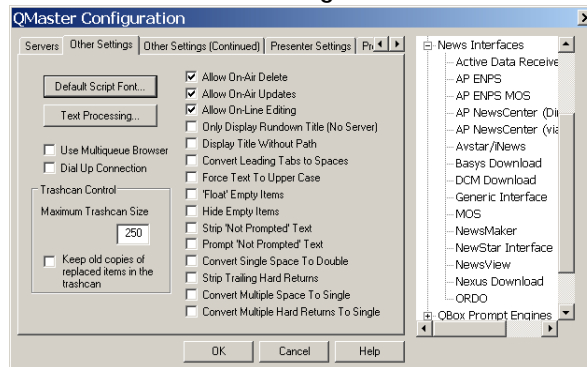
QMaster Configuration

Servers | Other Settings | Other Settings (Continued) | Presenter Settings | Pr

Default Script Font...

Text Processing...

Use Multiqueue Browser

Dial Up Connection

Trashcan Control

Maximum Trashcan Size

250

Keep old copies of replaced items in the trashcan

Allow On-Air Delete

Allow On-Air Updates

Allow On-Line Editing

Only Display Rundown Title (No Server)

Display Title Without Path

Convert Leading Tabs to Spaces

Force Text To Upper Case

'Float' Empty Items

Hide Empty Items

Strip 'Not Prompted' Text

Prompt 'Not Prompted' Text

Convert Single Space To Double

Strip Trailing Hard Returns

Convert Multiple Space To Single

Convert Multiple Hard Returns To Single

News Interfaces

Active Data Receive

AP ENPS

AP ENPS MOS

AP NewsCenter (Di

AP NewsCenter (via

Avstar/iNews

Basys Download

DCM Download

Generic Interface

MOS

NewsMaker

NewStar Interface

NewsView

Nexus Download

ORDO

QBox Prompt Engines

OK

Cancel

Help